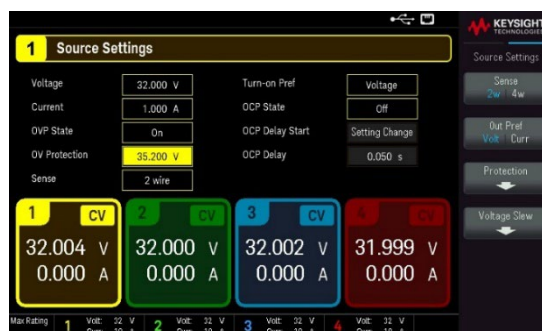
1 Source Settings

Voltage 32.000 V
Current 1.000 A
OVP State On
OV Protection 35.200 V
Sense 2 wire

Turn-on Pref Voltage
OCP State Off
OCP Delay Start Setting Change
OCP Delay 0.050 s

1 CV
32.004 V
0.000 A

2 CV
32.000 V
0.000 A

3 CV
32.002 V
0.000 A

4 CV
31.999 V
0.000 A

Max Rating 1 Volt: 32 V Curr: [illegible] 2 Volt: 32 V Curr: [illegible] 3 Volt: 32 V Curr: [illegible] 4 Volt: 32 V Curr: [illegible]

KEYSIGHT TECHNOLOGIES

Source Settings

Sense
2w 4w

Out Pref
Volt Curr

Protection

Voltage Slew